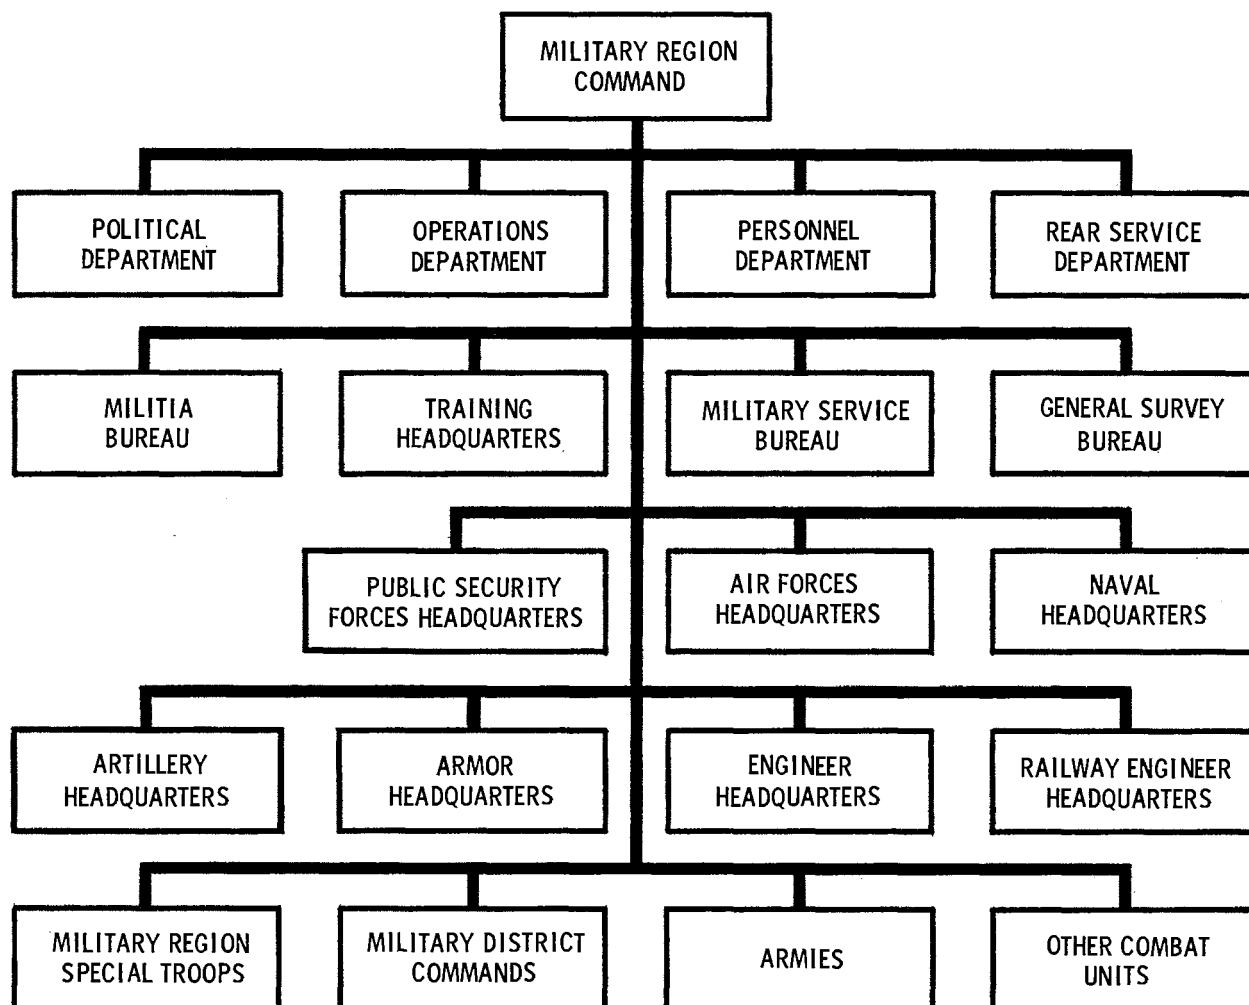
MILITARY REGION COMMAND

POLITICAL DEPARTMENT

OPERATIONS DEPARTMENT

PERSONNEL DEPARTMENT

REAR SERVICE DEPARTMENT

MILITIA BUREAU

TRAINING HEADQUARTERS

MILITARY SERVICE BUREAU

GENERAL SURVEY BUREAU

PUBLIC SECURITY FORCES HEADQUARTERS

AIR FORCES HEADQUARTERS

NAVAL HEADQUARTERS

ARTILLERY HEADQUARTERS

ARMOR HEADQUARTERS

ENGINEER HEADQUARTERS

RAILWAY ENGINEER HEADQUARTERS

MILITARY REGION SPECIAL TROOPS

MILITARY DISTRICT COMMANDS

ARMIES

OTHER COMBAT UNITS